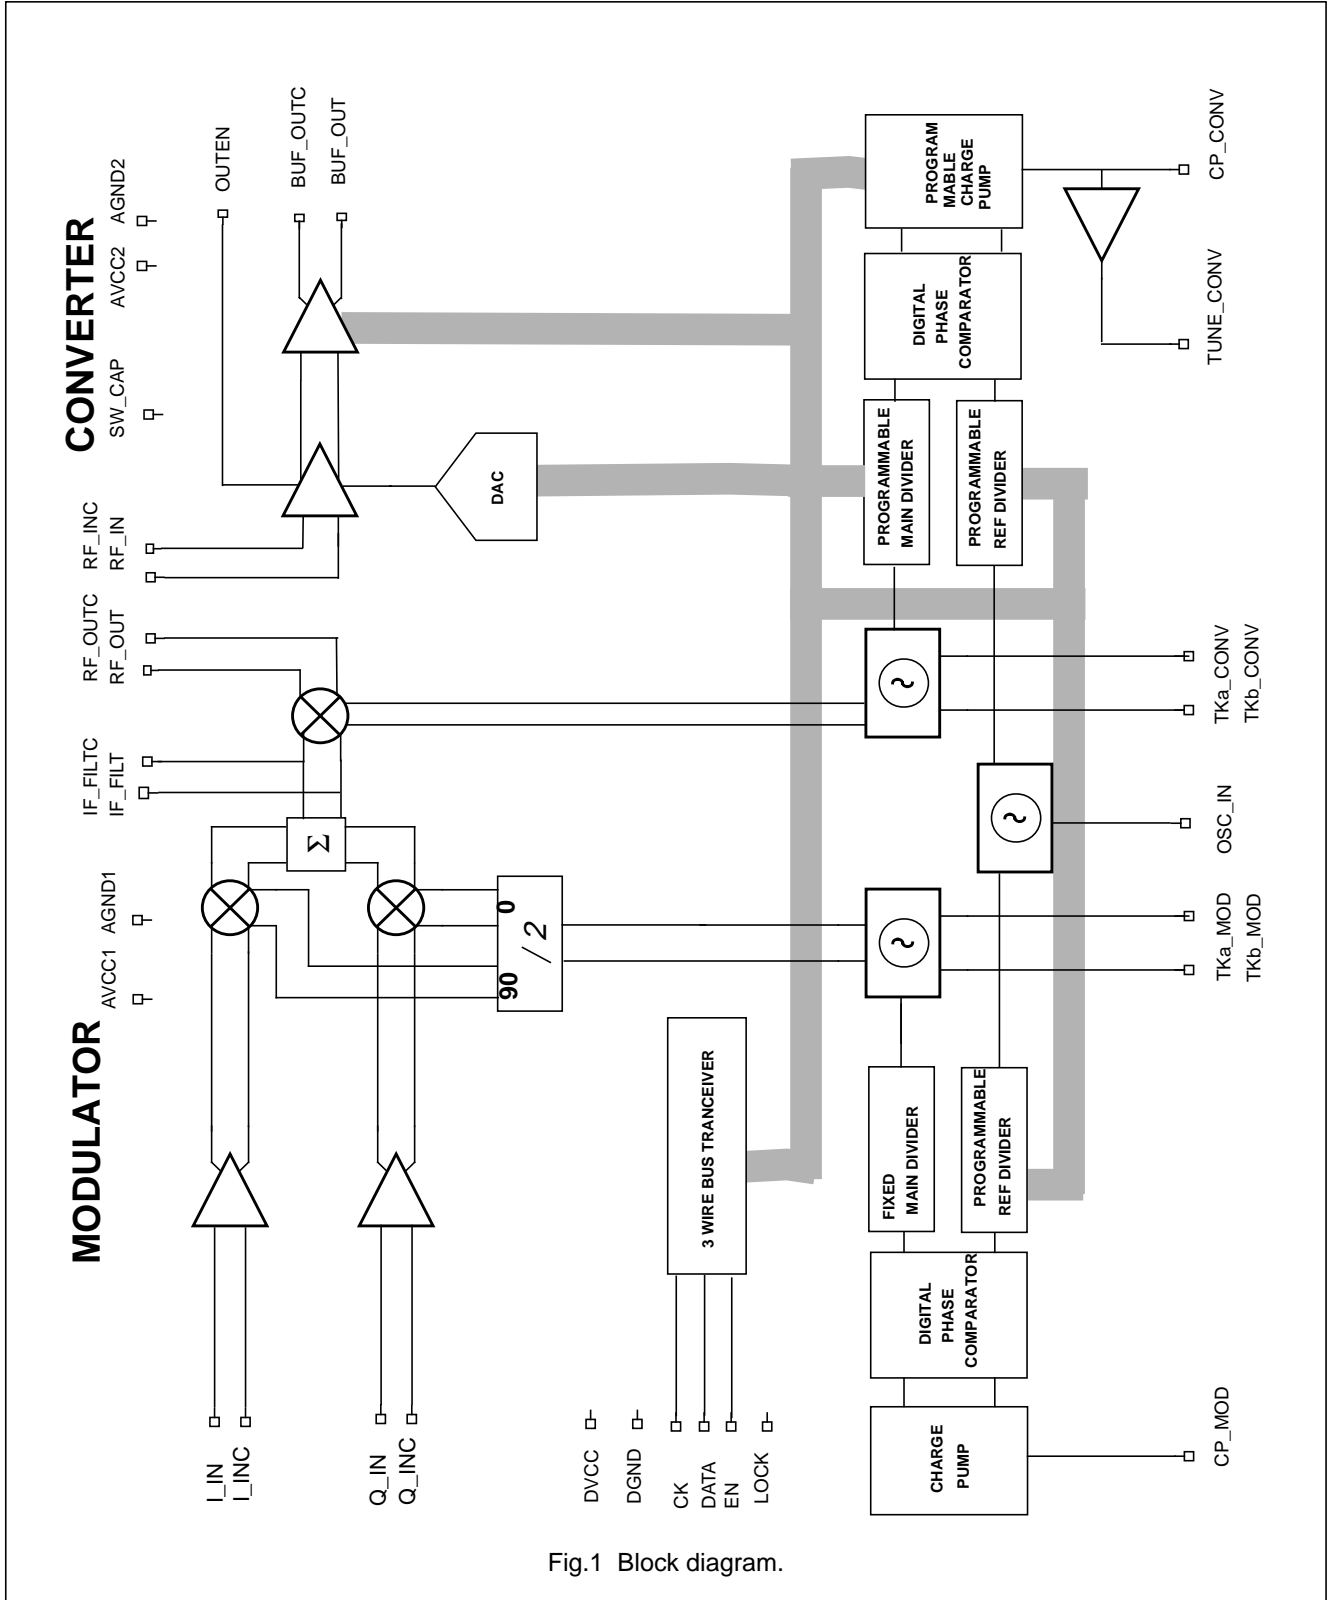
MODULATOR

CONVERTER

AVCC1
AGND1
IF_FILT
IF_FILTC
RF_OUT
RF_OUTC
RF_IN
RF_INC
SW_CAP
AVCC2
AGND2
OUTEN
BUF_OUTC
BUF_OUT

DAC

Σ

90
0
/ 2

PROGRAM MABLE CHARGE PUMP

DIGITAL PHASE COMPARATOR

PROGRAMMABLE MAIN DIVIDER

PROGRAMMABLE REF DIVIDER

3 WIRE BUS TRANCEIVER

FIXED MAIN DIVIDER

PROGRAMMABLE REF DIVIDER

DIGITAL PHASE COMPARATOR

CHARGE PUMP

CP_CONV
TUNE_CONV
TKa_CONV
TKb_CONV
OSC_IN
TKa_MOD
TKb_MOD
CP_MOD

I_IN
I_INC
Q_IN
Q_INC
DVCC
DGND
CK
DATA
EN
LOCK

Fig.1 Block diagram.